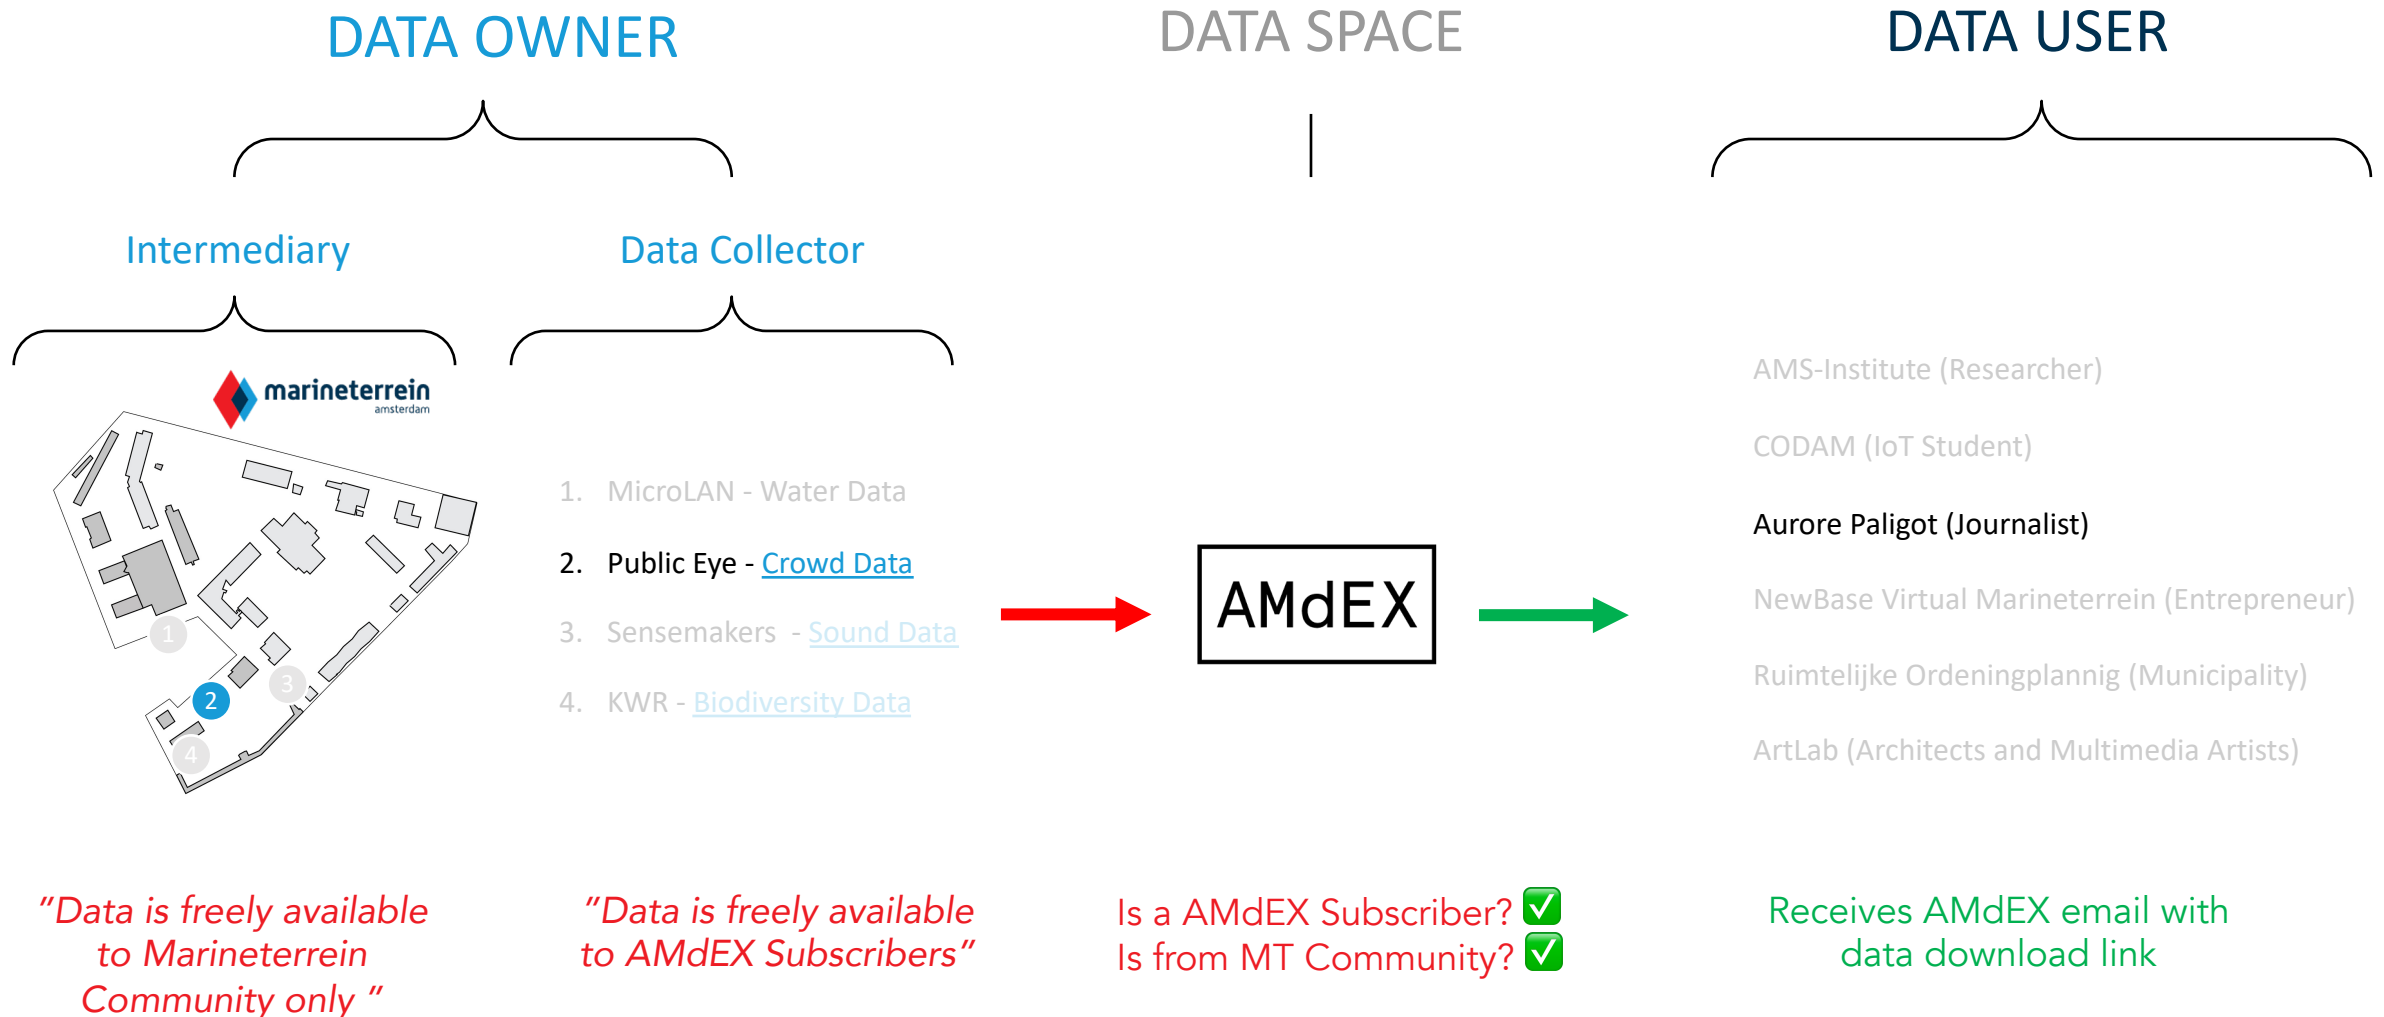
DATA OWNER

DATA SPACE

DATA USER

Intermediary

Data Collector

marineterrein
amsterdam

1. MicroLAN - Water Data

2. Public Eye - Crowd Data

3. Sensemakers - Sound Data

4. KWR - Biodiversity Data

AMdEX

AMS-Institute (Researcher)

CODAM (IoT Student)

Aurore Paligot (Journalist)

NewBase Virtual Marineterrein (Entrepreneur)

Ruimtelijke Ordeningplannig (Municipality)

ArtLab (Architects and Multimedia Artists)

1
2
3
4

"Data is freely available to Marineterrein Community only "

"Data is freely available to AMdEX Subscribers"

Is a AMdEX Subscriber? ✅
Is from MT Community? ✅

Receives AMdEX email with data download link